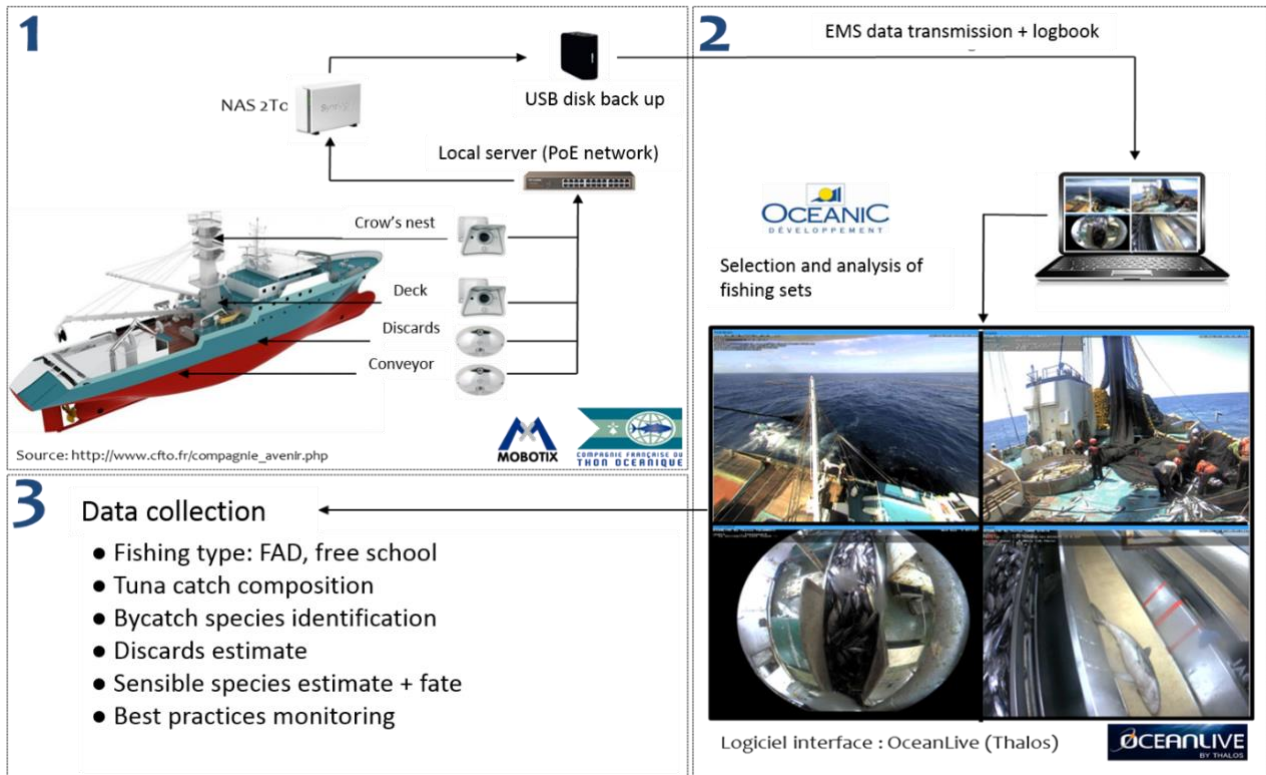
1

NAS 2To

USB disk back up

Local server (PoE network)

Crow's nest

Deck

Discards

Conveyor

Source: http://www.cfto.fr/compagnie_avenir.php

MOBOTIX

COMPAGNIE FRANÇAISE DU THON OCÉANIQUE

2

EMS data transmission + logbook

OCEANIC DÉVELOPPEMENT

Selection and analysis of fishing sets

Logiciel interface : OceanLive (Thalos)

OCEANLIVE BY THALOS

3

Data collection

● Fishing type: FAD, free school
● Tuna catch composition
● Bycatch species identification
● Discards estimate
● Sensible species estimate + fate
● Best practices monitoring